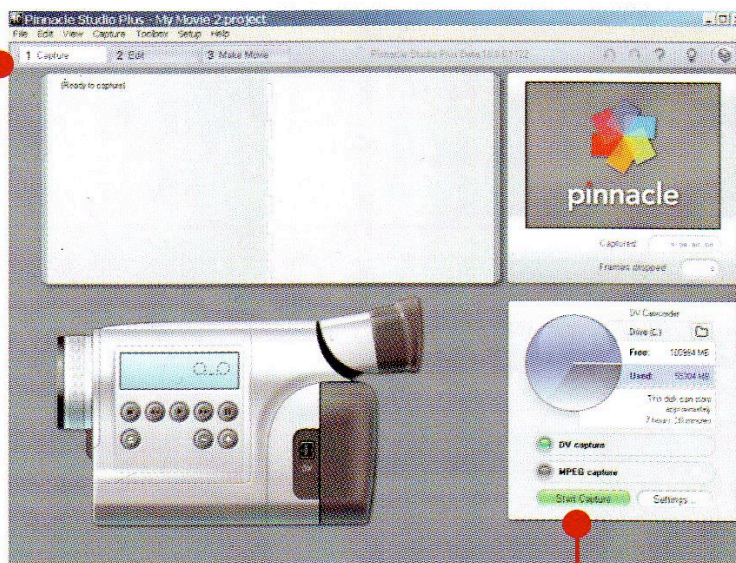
Pinnacle Studio Plus - My Movie 2.project

File Edit View Capture Toolbox Setup Help

1 Capture 2 Edit 3 Make Movie

Pinnacle Studio Plus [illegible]

[Ready to capture]

pinnacle

Captured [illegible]

Frames dropped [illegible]

DV Camcorder

Drive (C:)

Free: 100964 MB

Used: 55304 MB

This disk can store approximately 7 hours, 28 minutes

DV capture

MPEG capture

Start Capture

Settings...